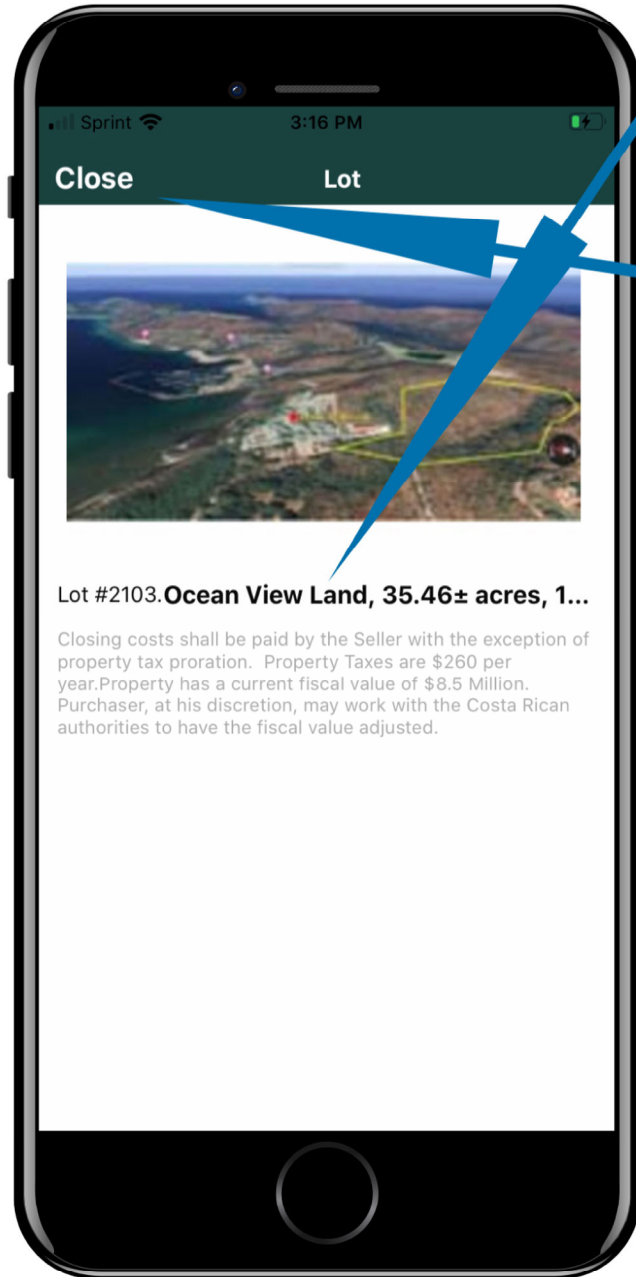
Sprint 3:16 PM

Close Lot

Lot #2103. Ocean View Land, 35.46± acres, 1...

Closing costs shall be paid by the Seller with the exception of property tax proration. Property Taxes are $260 per year.Property has a current fiscal value of $8.5 Million. Purchaser, at his discretion, may work with the Costa Rican authorities to have the fiscal value adjusted.